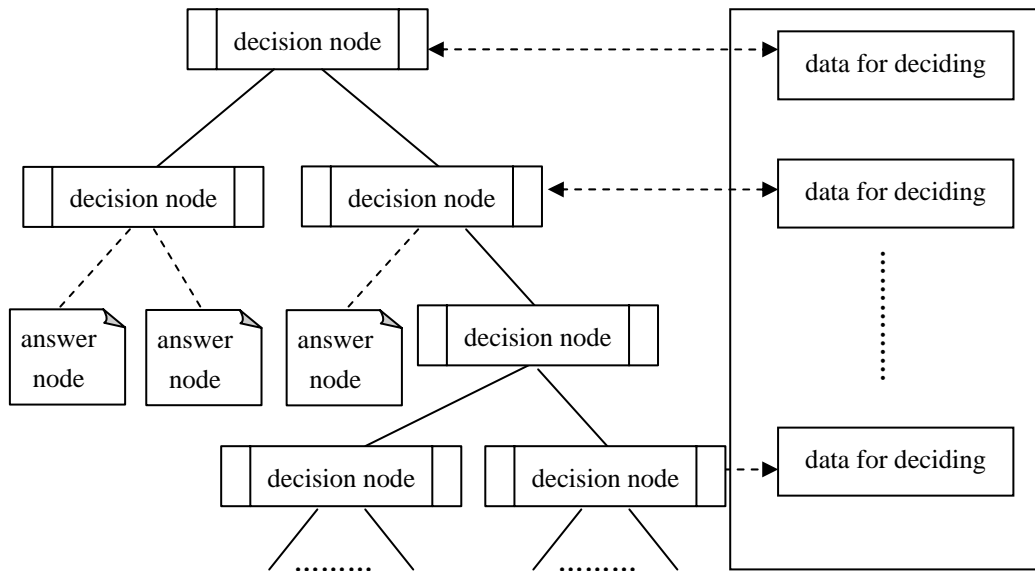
decision node

decision node

decision node

answer node

answer node

answer node

decision node

decision node

decision node

........

........

data for deciding

data for deciding

data for deciding